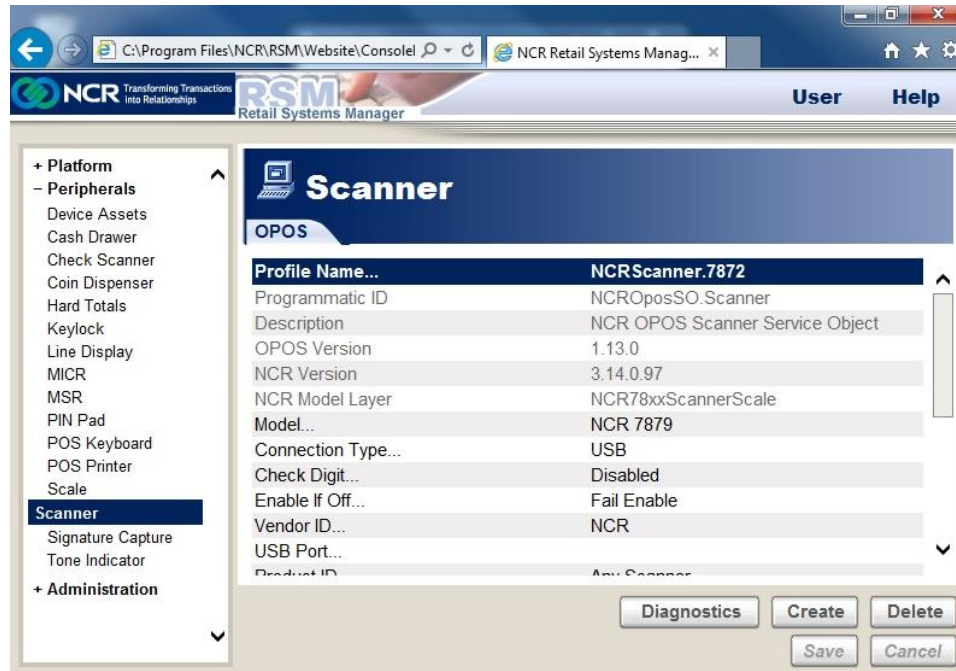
C:\Program Files\NCR\RSM\Website\Consolel
NCR Retail Systems Manag...

NCR Transforming Transactions into Relationships
RSM Retail Systems Manager
User
Help

+ Platform
− Peripherals
Device Assets
Cash Drawer
Check Scanner
Coin Dispenser
Hard Totals
Keylock
Line Display
MICR
MSR
PIN Pad
POS Keyboard
POS Printer
Scale
Scanner
Signature Capture
Tone Indicator
+ Administration

Scanner
OPOS

| Profile Name... | NCRScanner.7872 |
|---|---|
| Programmatic ID | NCROposSO.Scanner |
| Description | NCR OPOS Scanner Service Object |
| OPOS Version | 1.13.0 |
| NCR Version | 3.14.0.97 |
| NCR Model Layer | NCR78xxScannerScale |
| Model... | NCR 7879 |
| Connection Type... | USB |
| Check Digit... | Disabled |
| Enable If Off... | Fail Enable |
| Vendor ID... | NCR |
| USB Port... | |
| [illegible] | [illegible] |

Diagnostics
Create
Delete
Save
Cancel